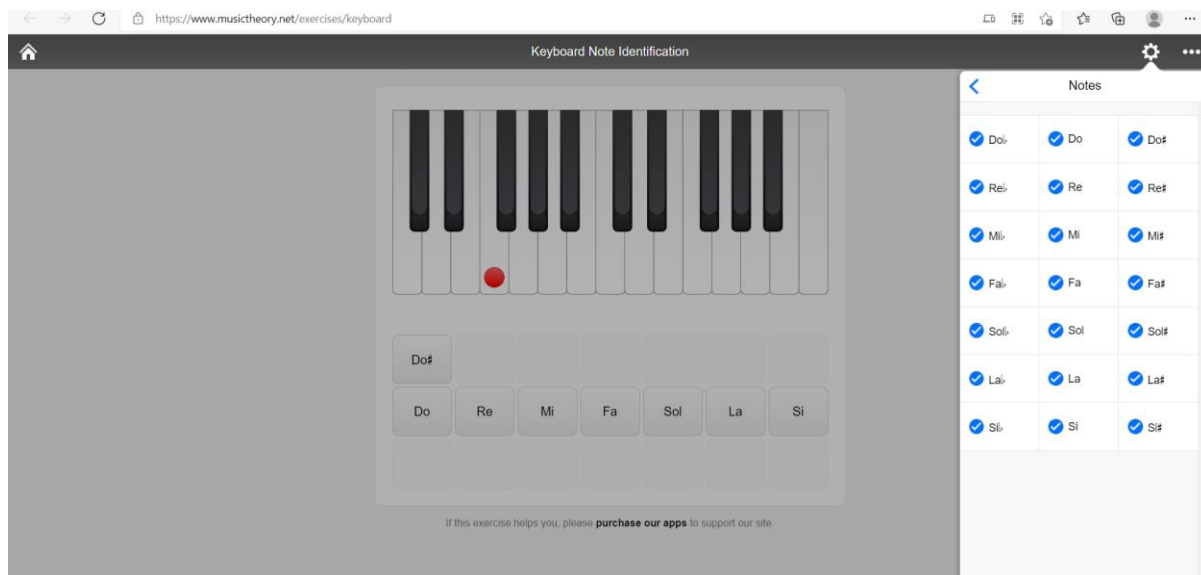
https://www.musictheory.net/exercises/keyboard

Keyboard Note Identification

Notes

| | | |
|---|---|---|
| Do♭ | Do | Do♯ |
| Re♭ | Re | Re♯ |
| Mi♭ | Mi | Mi♯ |
| Fa♭ | Fa | Fa♯ |
| Sol♭ | Sol | Sol♯ |
| La♭ | La | La♯ |
| Si♭ | Si | Si♯ |

Do♯

Do Re Mi Fa Sol La Si

If this exercise helps you, please **purchase our apps** to support our site.